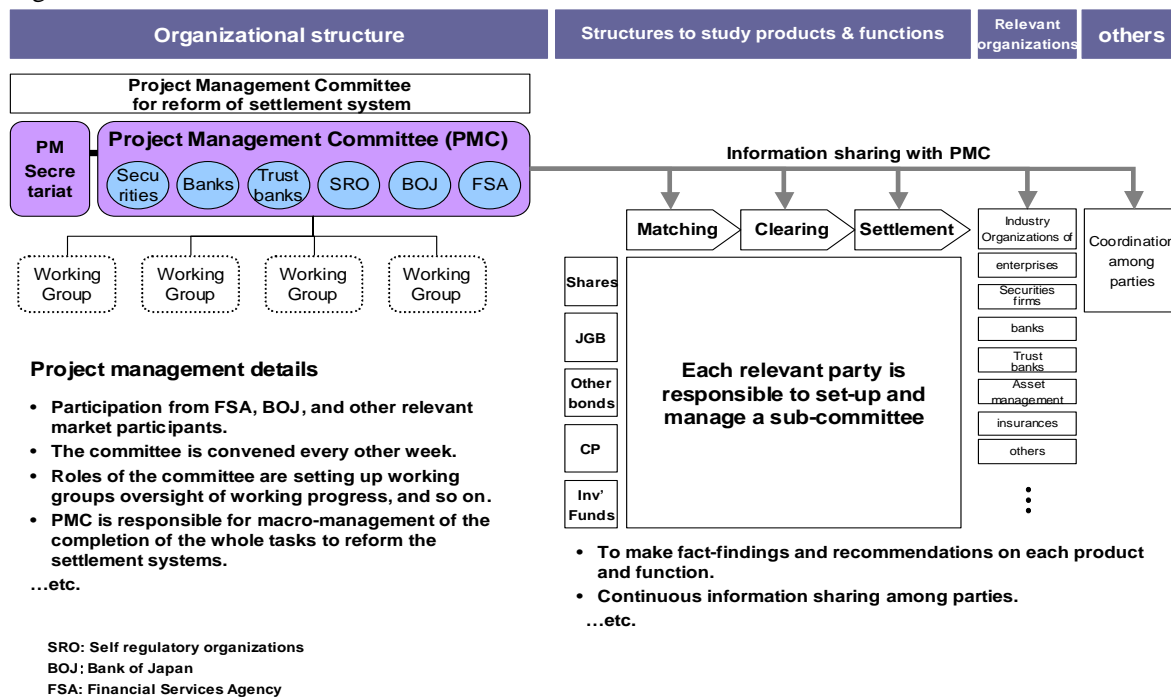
Organizational structure

Structures to study products & functions

Relevant organizations

others

Project Management Committee for reform of settlement system

PM Secretariat

Project Management Committee (PMC)

Securities

Banks

Trust banks

SRO

BOJ

FSA

Information sharing with PMC

Working Group

Working Group

Working Group

Working Group

Matching

Clearing

Settlement

Industry Organizations of

enterprises

Securities firms

banks

Trust banks

Asset management

insurances

others

Coordination among parties

Shares

JGB

Other bonds

CP

Inv' Funds

Each relevant party is responsible to set-up and manage a sub-committee

Project management details

- Participation from FSA, BOJ, and other relevant market participants.
- The committee is convened every other week.
- Roles of the committee are setting up working groups oversight of working progress, and so on.
- PMC is responsible for macro-management of the completion of the whole tasks to reform the settlement systems.

…etc.

- To make fact-findings and recommendations on each product and function.
- Continuous information sharing among parties.

…etc.

SRO: Self regulatory organizations
BOJ: Bank of Japan
FSA: Financial Services Agency